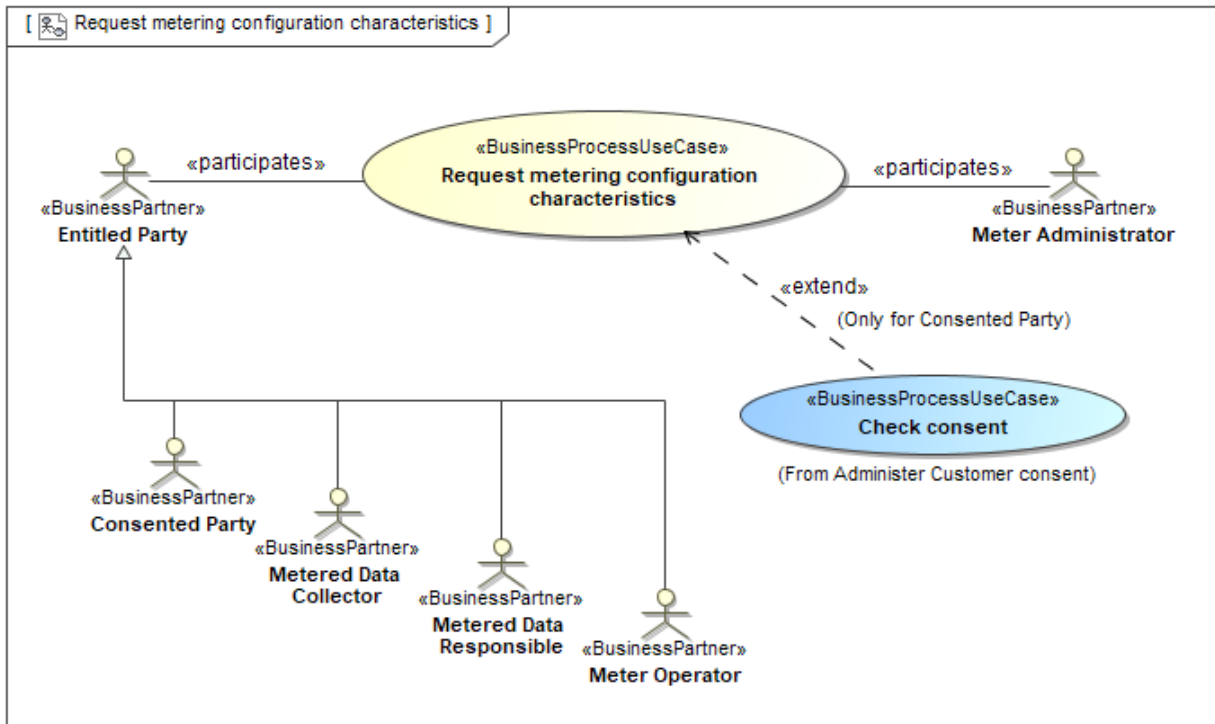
[ Request metering configuration characteristics ]

«BusinessPartner»
Entitled Party

«participates»

«BusinessProcessUseCase»
Request metering configuration characteristics

«participates»

«BusinessPartner»
Meter Administrator

«extend»
(Only for Consented Party)

«BusinessProcessUseCase»
Check consent

(From Administer Customer consent)

«BusinessPartner»
Consented Party

«BusinessPartner»
Metered Data Collector

«BusinessPartner»
Metered Data Responsible

«BusinessPartner»
Meter Operator